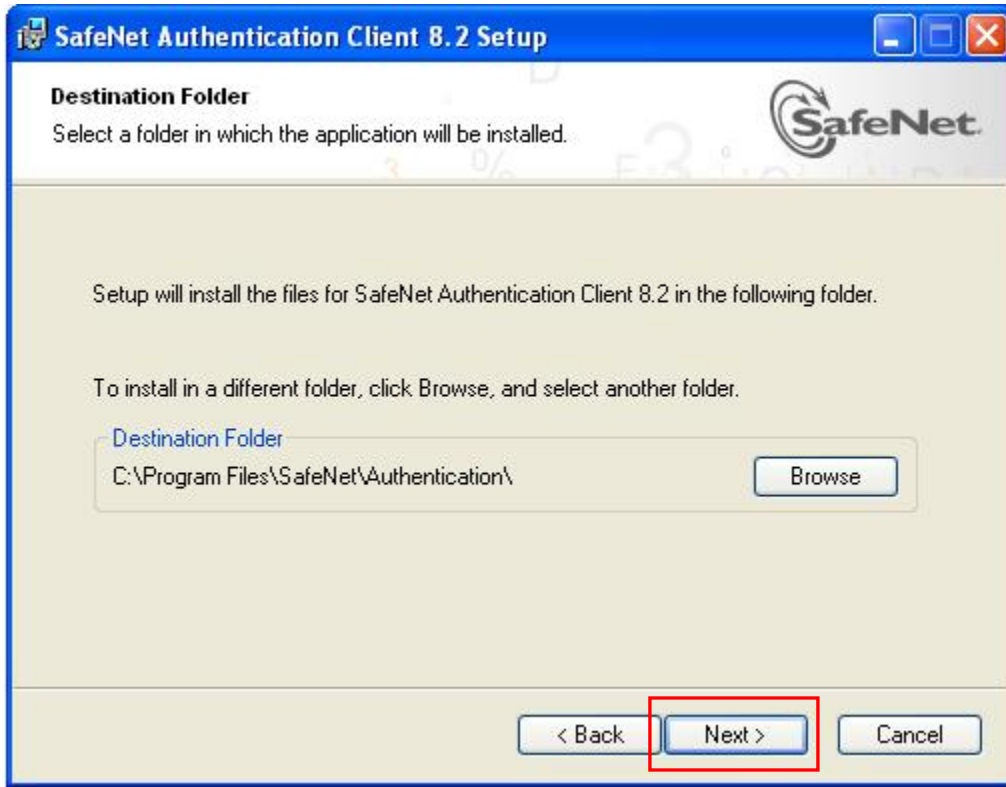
SafeNet Authentication Client 8.2 Setup

Destination Folder
Select a folder in which the application will be installed.

SafeNet.

Setup will install the files for SafeNet Authentication Client 8.2 in the following folder.

To install in a different folder, click Browse, and select another folder.

Destination Folder
C:\Program Files\SafeNet\Authentication\

Browse

< Back

Next >

Cancel